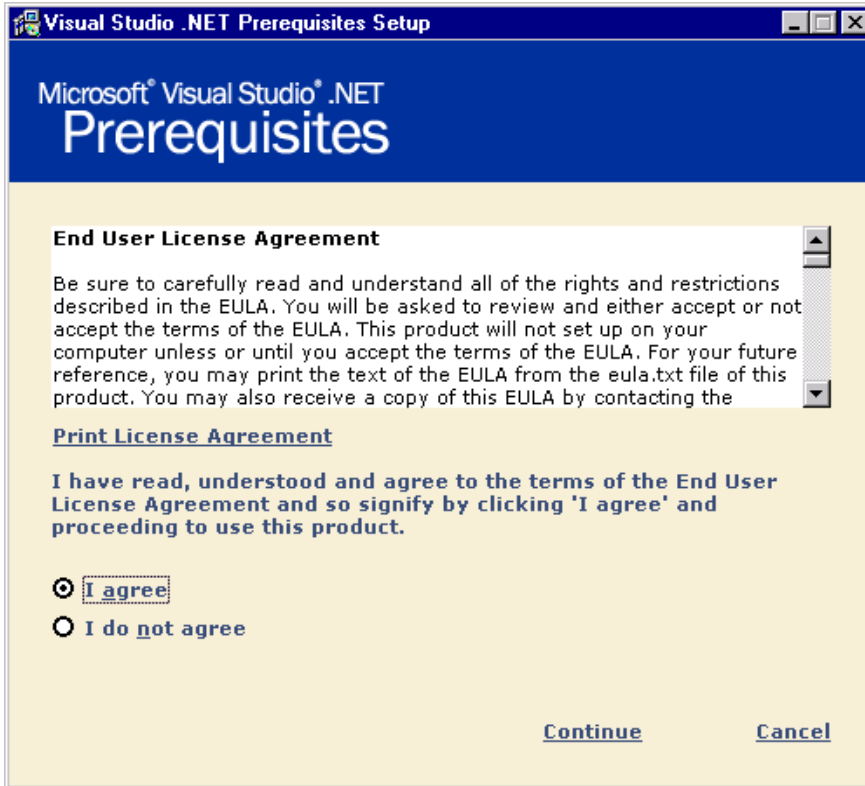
Visual Studio .NET Prerequisites Setup

Microsoft® Visual Studio® .NET
Prerequisites

End User License Agreement

Be sure to carefully read and understand all of the rights and restrictions described in the EULA. You will be asked to review and either accept or not accept the terms of the EULA. This product will not set up on your computer unless or until you accept the terms of the EULA. For your future reference, you may print the text of the EULA from the eula.txt file of this product. You may also receive a copy of this EULA by contacting the

Print License Agreement

I have read, understood and agree to the terms of the End User License Agreement and so signify by clicking 'I agree' and proceeding to use this product.

I agree

I do not agree

Continue

Cancel